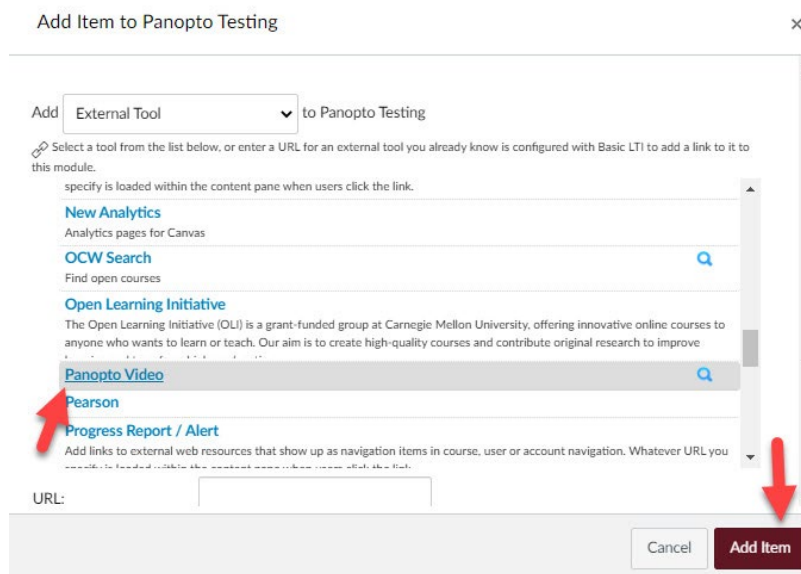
Add Item to Panopto Testing

×

Add External Tool to Panopto Testing

Select a tool from the list below, or enter a URL for an external tool you already know is configured with Basic LTI to add a link to it to this module.

specify is loaded within the content pane when users click the link.

New Analytics
Analytics pages for Canvas

OCW Search
Find open courses

Open Learning Initiative
The Open Learning Initiative (OLI) is a grant-funded group at Carnegie Mellon University, offering innovative online courses to anyone who wants to learn or teach. Our aim is to create high-quality courses and contribute original research to improve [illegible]

Panopto Video

Pearson

Progress Report / Alert
Add links to external web resources that show up as navigation items in course, user or account navigation. Whatever URL you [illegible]

URL:

Cancel

Add Item